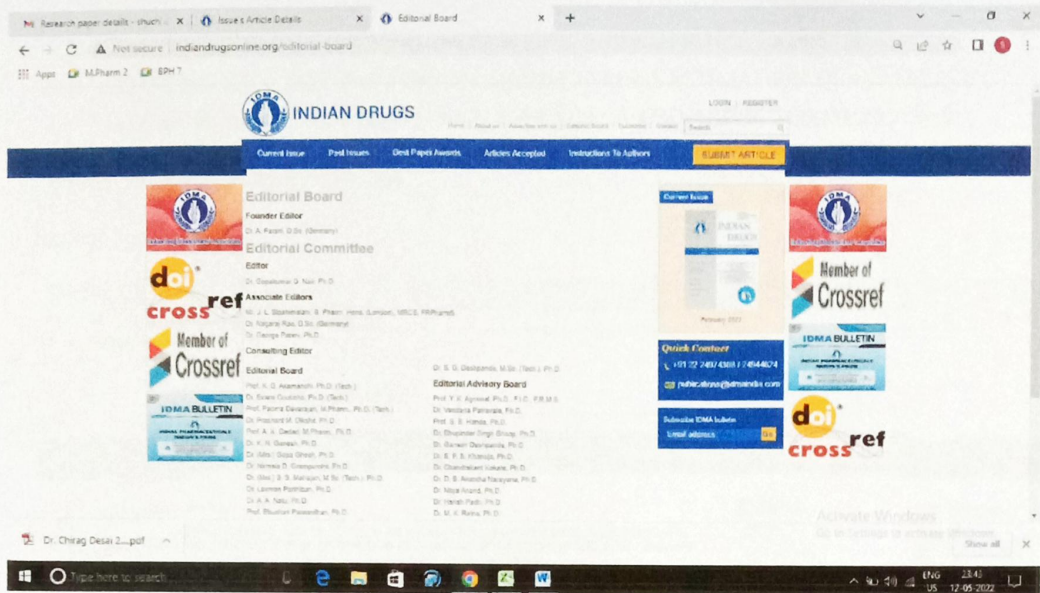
Research paper details - shuchi | Issues Article Details | Editorial Board | +

Not secure | indiandrugsonline.org/editorial-board

Apps | M.Pharm 2 | EPH 7

INDIAN DRUGS

LOGIN | REGISTER

Home | About us | Advertise with us | Editorial Board | Subscribe | Contact | Search

Current Issue | Past Issues | Best Paper Awards | Articles Accepted | Instructions To Authors | SUBMIT ARTICLE

Editorial Board

Founder Editor

Dr. A. Patani, D.Sc. (Germany)

Editorial Committee

Editor

Dr. Gopakumar G. Nair, Ph.D.

Associate Editors

Mr. J. L. Sipahimalani, B. Pharm. Hons. (London), MRCS, FRPharmS

Dr. Nagaraj Rao, D.Sc. (Germany)

Dr. George Patani, Ph.D.

Consulting Editor

Editorial Board

Prof. K. G. Akamanchi, Ph.D. (Tech.)

Dr. Swati Gowalkar, Ph.D. (Tech.)

Prof. Padma Devarajan, M.Pharm., Ph.D. (Tech.)

Dr. Prashant M. Dikshit, Ph.D.

Prof. A. A. Gadad, M.Pharm., Ph.D.

Dr. V. N. Ganesh, Ph.D.

Dr. (Mrs.) Divya Dinesh, Ph.D.

Dr. Nirmala D. Gramopadhye, Ph.D.

Dr. (Mrs.) S. S. Mahajan, M.Sc. (Tech.) Ph.D.

Dr. Laxman Prabhu, Ph.D.

Dr. A. K. Nalu, Ph.D.

Prof. Bhushan Patwardhan, Ph.D.

Dr. S. G. Deshpande, M.Sc. (Tech.) Ph.D.

Editorial Advisory Board

Prof. Y. K. Agrawal, Ph.D., F.I.C., F.R.M.S.

Dr. Vandana Patravale, Ph.D.

Prof. S. B. Handa, Ph.D.

Dr. Bhupinder Singh Bhoop, Ph.D.

Dr. Suresh Deshpande, Ph.D.

Dr. S. P. S. Khanuja, Ph.D.

Dr. Chandrakant Kokate, Ph.D.

Dr. D. B. Anantha Narayana, Ph.D.

Dr. Nitya Anand, Ph.D.

Dr. Harish Padh, Ph.D.

Dr. M. K. Raina, Ph.D.

doi crossref

Member of Crossref

IDMA BULLETIN

Current Issue

INDIAN DRUGS

February 2022

Quick Contact

+91 22 2497 4308 / 24944624

publications@idmaindia.com

Subscribe IDMA bulletin

Email address

Go

Member of Crossref

IDMA BULLETIN

doi crossref

Activate Windows
Go to Settings to activate Windows.

Dr. Chirag Desai 2....pdf

Show all

Type here to search

ENG US 23:43 12-05-2022